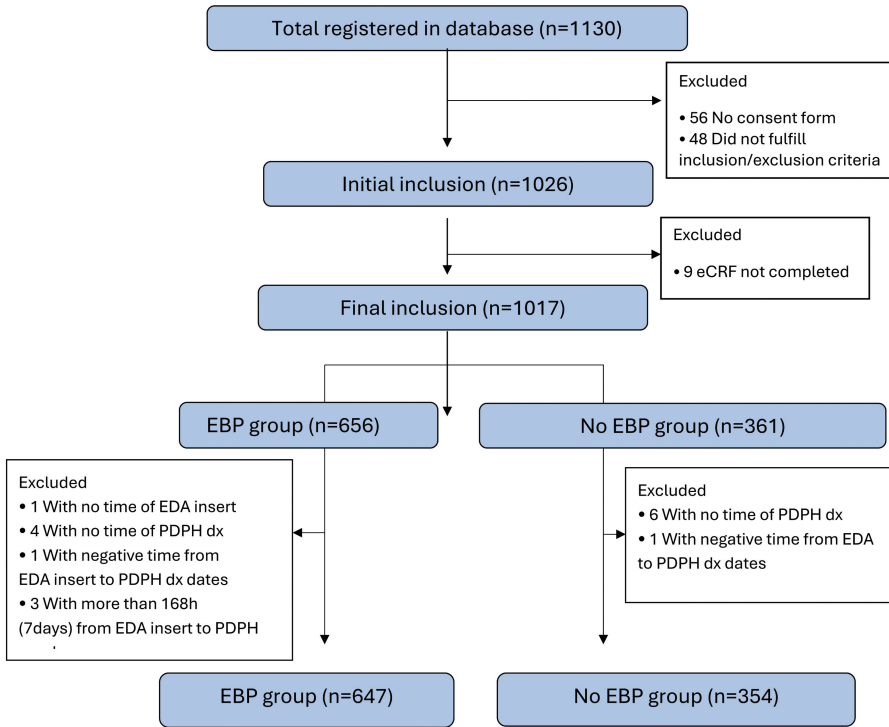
Total registered in database (n=1130)

Excluded
• 56 No consent form
• 48 Did not fulfill inclusion/exclusion criteria

Initial inclusion (n=1026)

Excluded
• 9 eCRF not completed

Final inclusion (n=1017)

EBP group (n=656)

No EBP group (n=361)

Excluded
• 1 With no time of EDA insert
• 4 With no time of PDPH dx
• 1 With negative time from EDA insert to PDPH dx dates
• 3 With more than 168h (7days) from EDA insert to PDPH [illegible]

Excluded
• 6 With no time of PDPH dx
• 1 With negative time from EDA to PDPH dx dates

EBP group (n=647)

No EBP group (n=354)